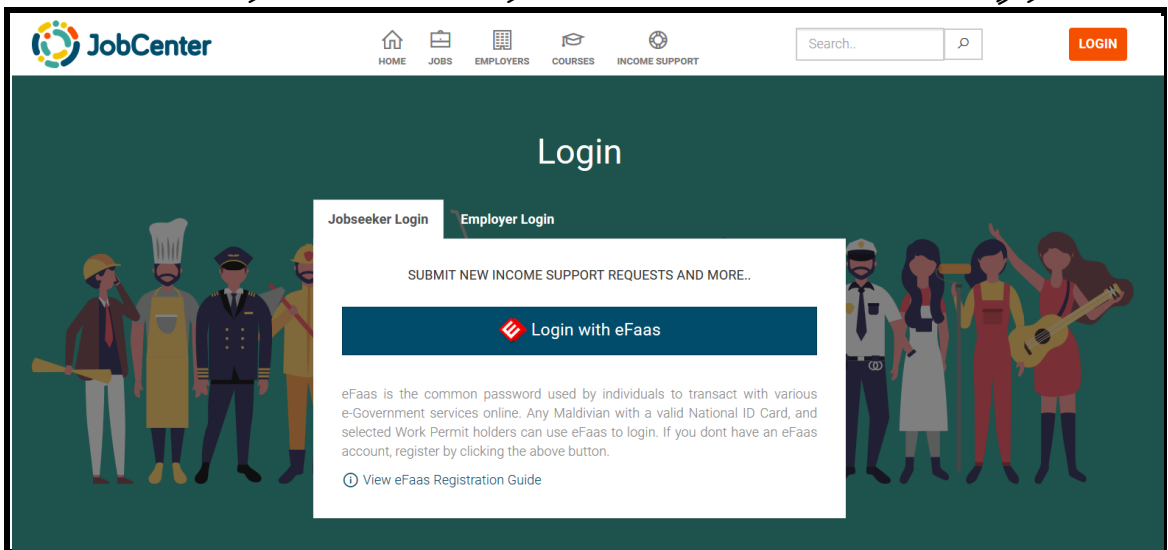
JobCenter

HOME JOBS EMPLOYERS COURSES INCOME SUPPORT

Search..

LOGIN

Login

Jobseeker Login Employer Login

SUBMIT NEW INCOME SUPPORT REQUESTS AND MORE..

Login with eFaas

eFaas is the common password used by individuals to transact with various e-Government services online. Any Maldivian with a valid National ID Card, and selected Work Permit holders can use eFaas to login. If you dont have an eFaas account, register by clicking the above button.

View eFaas Registration Guide